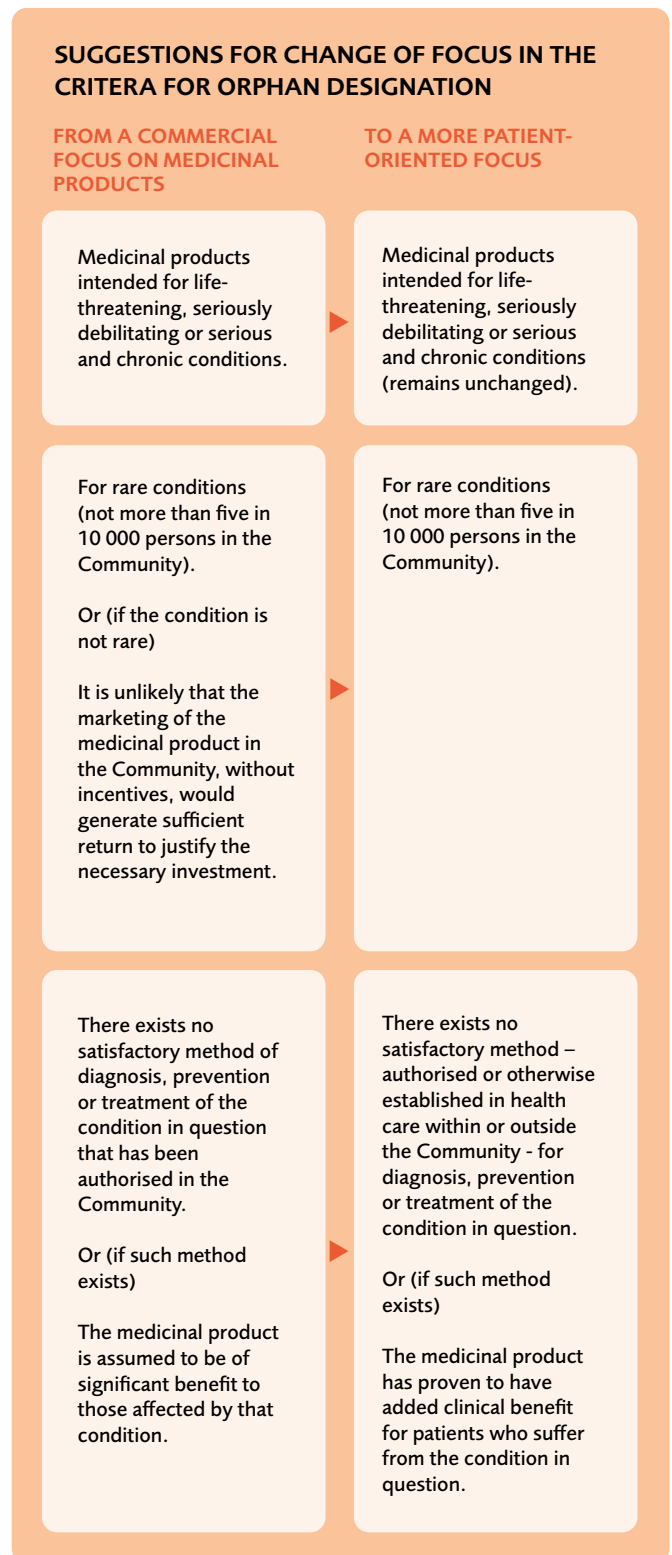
SUGGESTIONS FOR CHANGE OF FOCUS IN THE CRITERA FOR ORPHAN DESIGNATION

| FROM A COMMERCIAL FOCUS ON MEDICINAL PRODUCTS | TO A MORE PATIENT-ORIENTED FOCUS |
|---|---|
| Medicinal products intended for life-threatening, seriously debilitating or serious and chronic conditions. | Medicinal products intended for life-threatening, seriously debilitating or serious and chronic conditions (remains unchanged). |
| For rare conditions (not more than five in 10 000 persons in the Community). Or (if the condition is not rare) It is unlikely that the marketing of the medicinal product in the Community, without incentives, would generate sufficient return to justify the necessary investment. | For rare conditions (not more than five in 10 000 persons in the Community). |
| There exists no satisfactory method of diagnosis, prevention or treatment of the condition in question that has been authorised in the Community. Or (if such method exists) The medicinal product is assumed to be of significant benefit to those affected by that condition. | There exists no satisfactory method – authorised or otherwise established in health care within or outside the Community - for diagnosis, prevention or treatment of the condition in question. Or (if such method exists) The medicinal product has proven to have added clinical benefit for patients who suffer from the condition in question. |